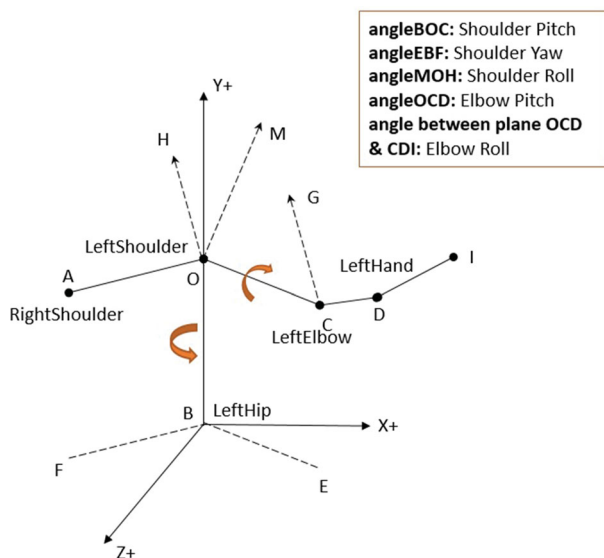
**angleBOC:** Shoulder Pitch
**angleEBF:** Shoulder Yaw
**angleMOH:** Shoulder Roll
**angleOCD:** Elbow Pitch
**angle between plane OCD & CDI:** Elbow Roll

Y+
H
M
G
LeftShoulder
A
O
LeftHand
I
RightShoulder
C
D
LeftElbow
B
LeftHip
X+
F
E
Z+